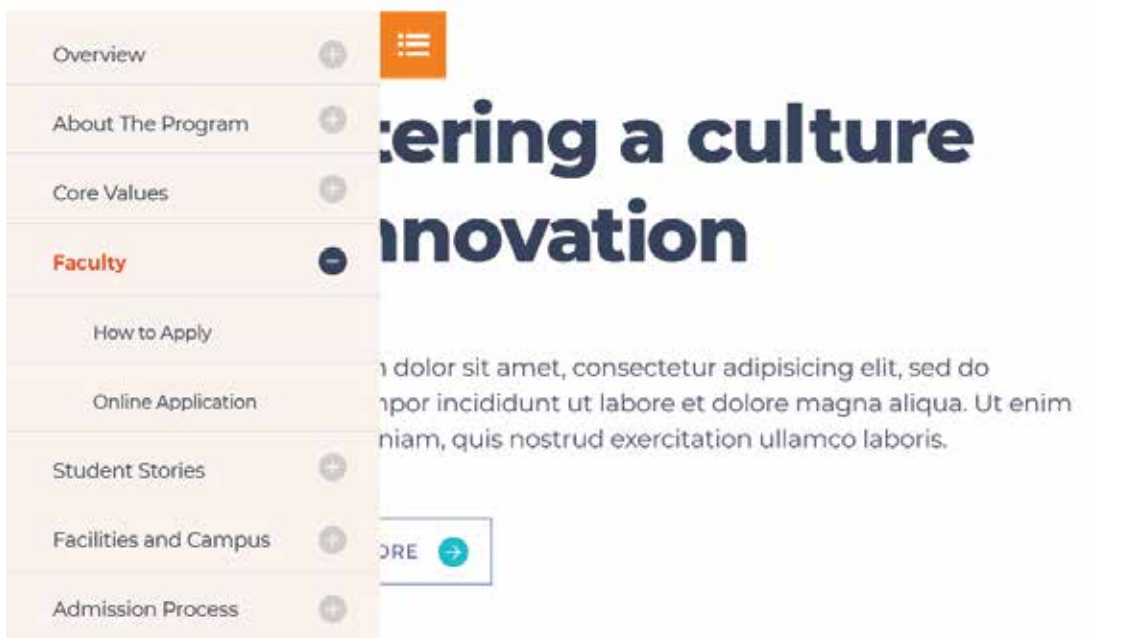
Overview

About The Program

Core Values

Faculty

How to Apply

Online Application

Student Stories

Facilities and Campus

Admission Process

tering a culture
nnovation

n dolor sit amet, consectetur adipisicing elit, sed do
npor incididunt ut labore et dolore magna aliqua. Ut enim
niam, quis nostrud exercitation ullamco laboris.

ORE